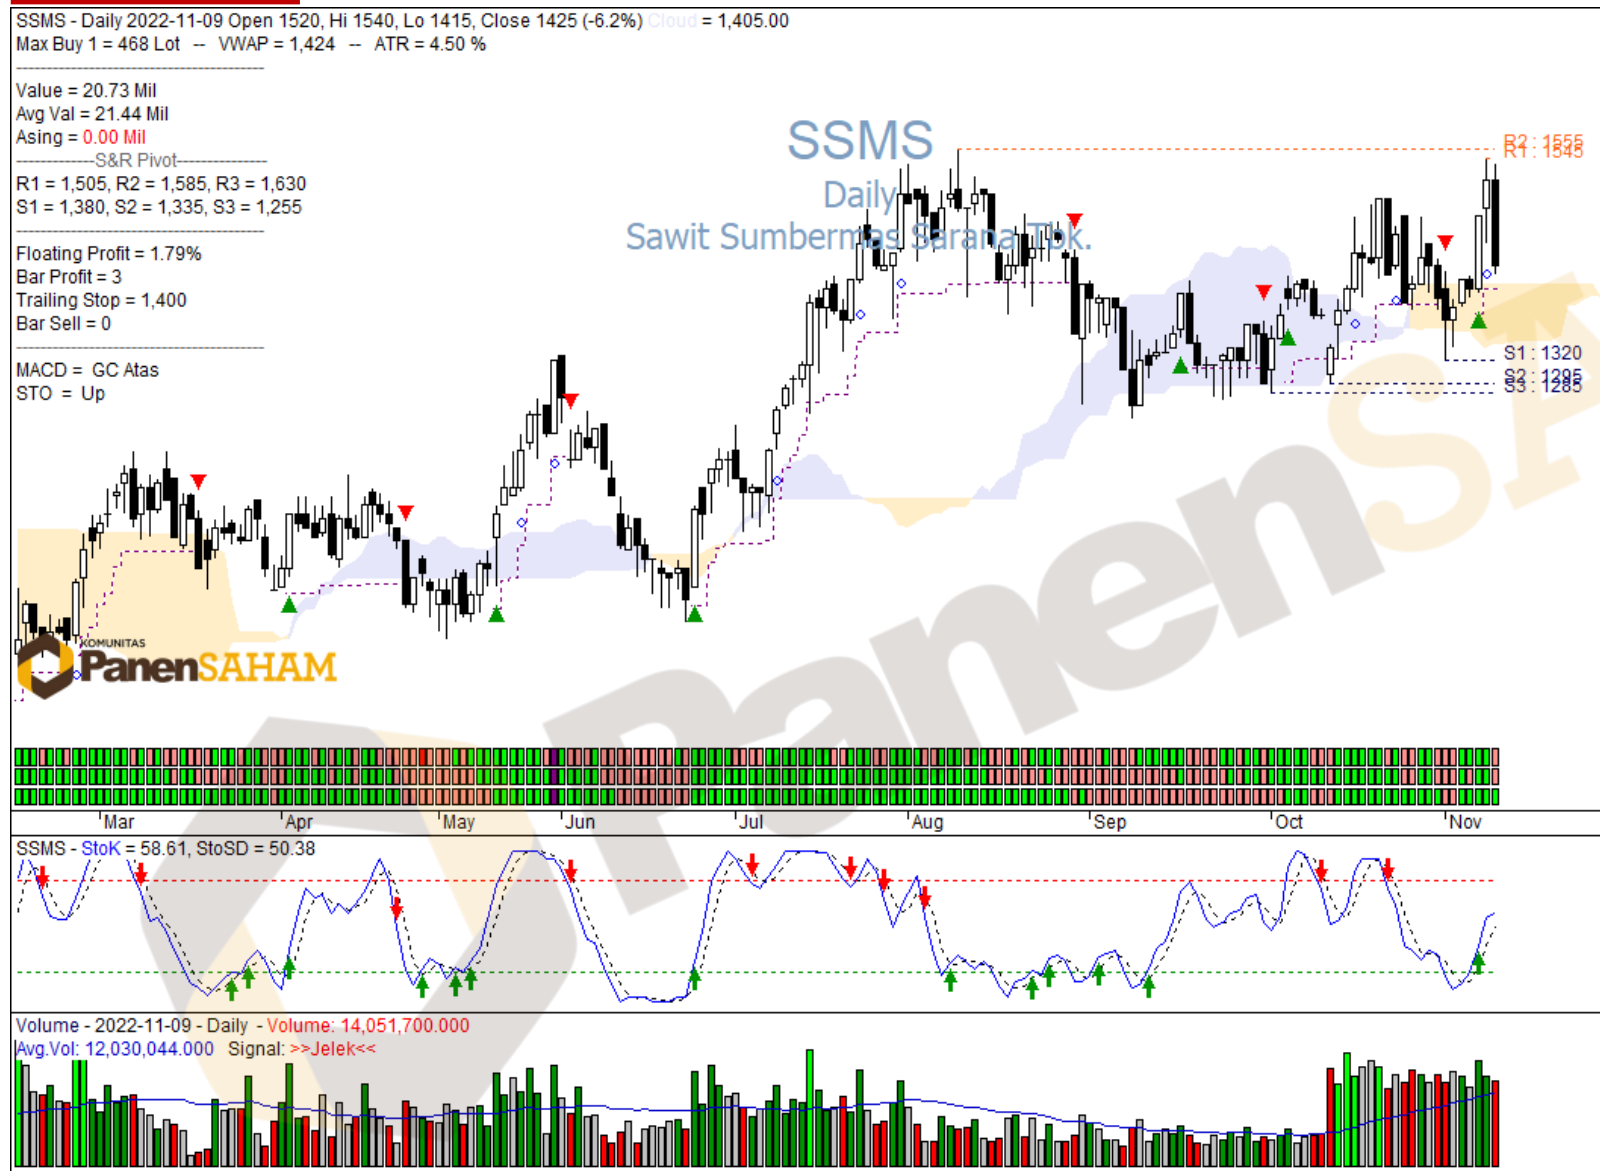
SSMS - Daily 2022-11-09 Open 1520, Hi 1540, Lo 1415, Close 1425 (-6.2%) Cloud = 1,405.00
Max Buy 1 = 468 Lot -- VWAP = 1,424 -- ATR = 4.50 %

Value = 20.73 Mil
Avg Val = 21.44 Mil
Asing = 0.00 Mil
------------S&R Pivot---------------
R1 = 1,505, R2 = 1,585, R3 = 1,630
S1 = 1,380, S2 = 1,335, S3 = 1,255

Floating Profit = 1.79%
Bar Profit = 3
Trailing Stop = 1,400
Bar Sell = 0

MACD = GC Atas
STO = Up

SSMS
Daily
Sawit Sumbermas Sarana Tbk.

R2 : 1555
R1 : 1545
S1 : 1320
S2 : 1295
S3 : 1285

KOMUNITAS
PanenSAHAM

PanenSAHAM

Mar Apr May Jun Jul Aug Sep Oct Nov

SSMS - StoK = 58.61, StoSD = 50.38

Volume - 2022-11-09 - Daily - Volume: 14,051,700.000
Avg.Vol: 12,030,044.000 Signal: >>Jelek<<